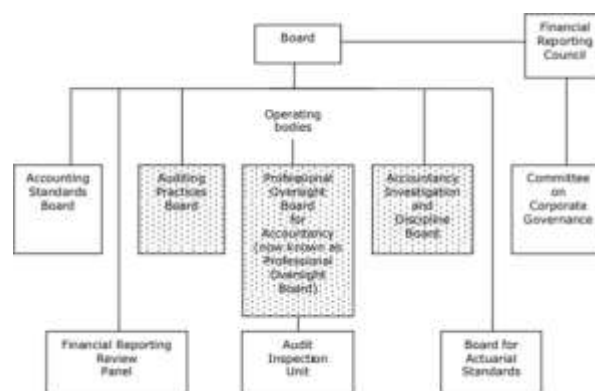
Board

Financial Reporting Council

Operating bodies

Accounting Standards Board

Auditing Practices Board

Professional Oversight Board for Accountancy (now known as Professional Oversight Board)

Accountancy Investigation and Discipline Board

Committee on Corporate Governance

Financial Reporting Review Panel

Audit Inspection Unit

Board for Actuarial Standards